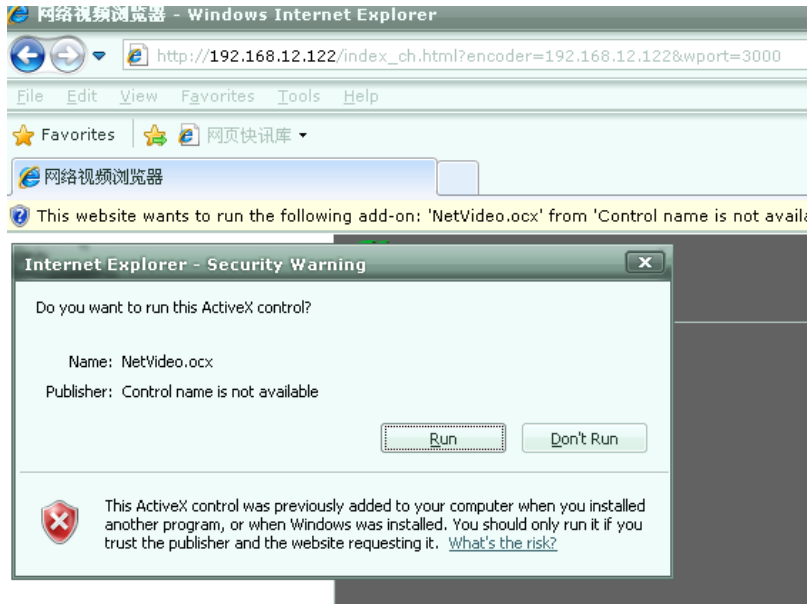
网络视频浏览器 - Windows Internet Explorer

http://192.168.12.122/index_ch.html?encoder=192.168.12.122&wport=3000

File Edit View Favorites Tools Help

Favorites 网页快讯库

网络视频浏览器

This website wants to run the following add-on: 'NetVideo.ocx' from 'Control name is not availa

Internet Explorer - Security Warning

Do you want to run this ActiveX control?

Name: NetVideo.ocx

Publisher: Control name is not available

Run Don't Run

This ActiveX control was previously added to your computer when you installed another program, or when Windows was installed. You should only run it if you trust the publisher and the website requesting it. What's the risk?